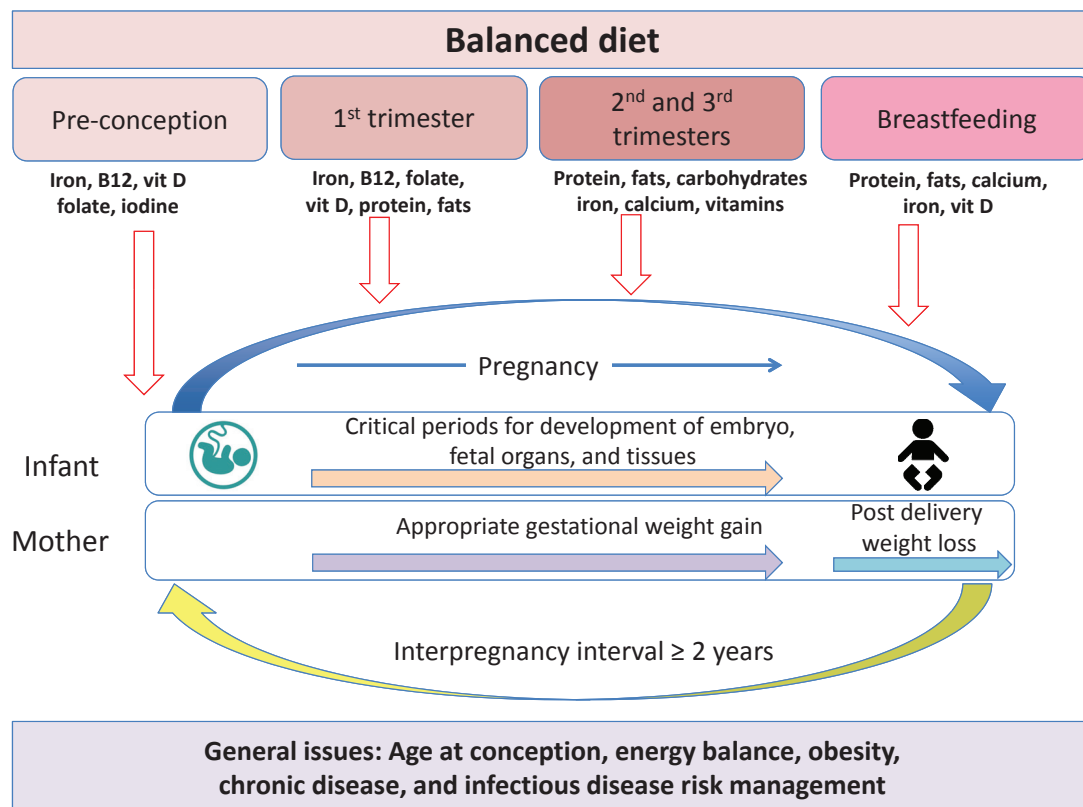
Balanced diet

Pre-conception

Iron, B12, vit D folate, iodine

1$^{st}$ trimester

Iron, B12, folate, vit D, protein, fats

2$^{nd}$ and 3$^{rd}$ trimesters

Protein, fats, carbohydrates iron, calcium, vitamins

Breastfeeding

Protein, fats, calcium, iron, vit D

Pregnancy

Infant

Critical periods for development of embryo, fetal organs, and tissues

Mother

Appropriate gestational weight gain

Post delivery weight loss

Interpregnancy interval ≥ 2 years

General issues: Age at conception, energy balance, obesity, chronic disease, and infectious disease risk management